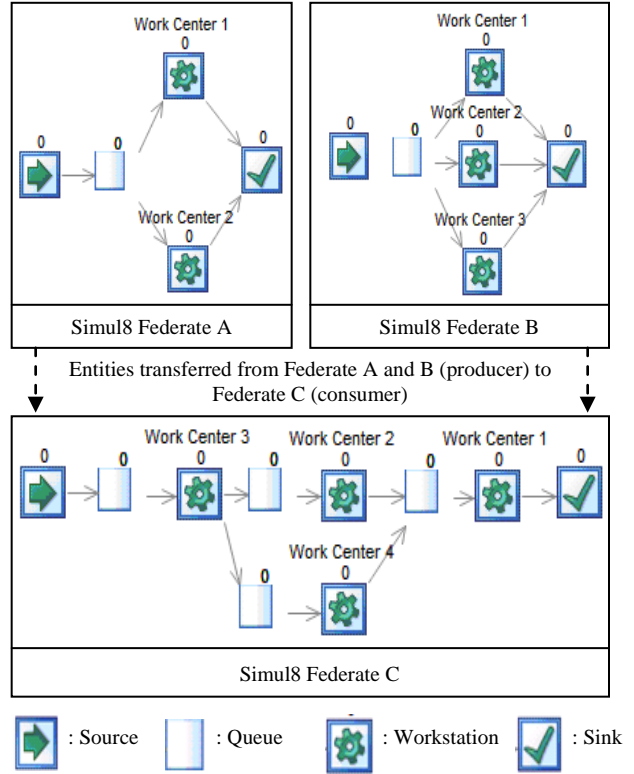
Work Center 1
0
0
0
0
Work Center 2
0

Simul8 Federate A

Work Center 1
0
0
0
Work Center 2
0
0
Work Center 3
0

Simul8 Federate B

Entities transferred from Federate A and B (producer) to Federate C (consumer)

0
0
Work Center 3
0
0
Work Center 2
0
0
Work Center 1
0
0
0
Work Center 4
0

Simul8 Federate C

: Source
: Queue
: Workstation
: Sink